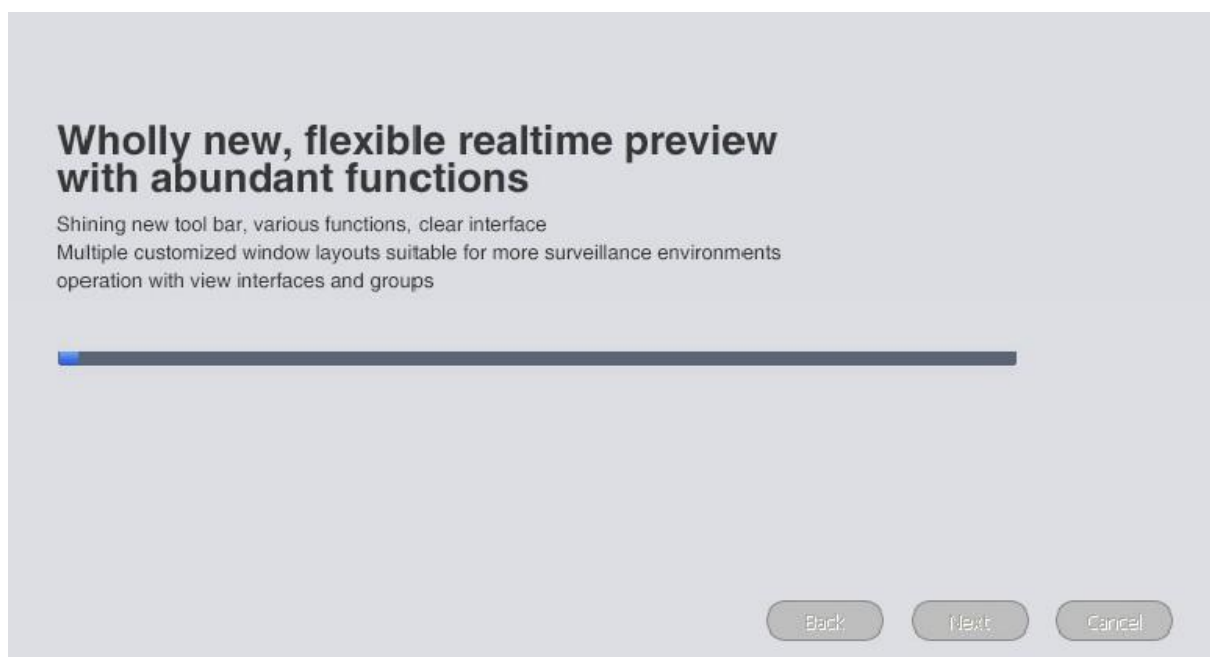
Wholly new, flexible realtime preview with abundant functions

Shining new tool bar, various functions, clear interface
Multiple customized window layouts suitable for more surveillance environments
operation with view interfaces and groups

Back
Next
Cancel